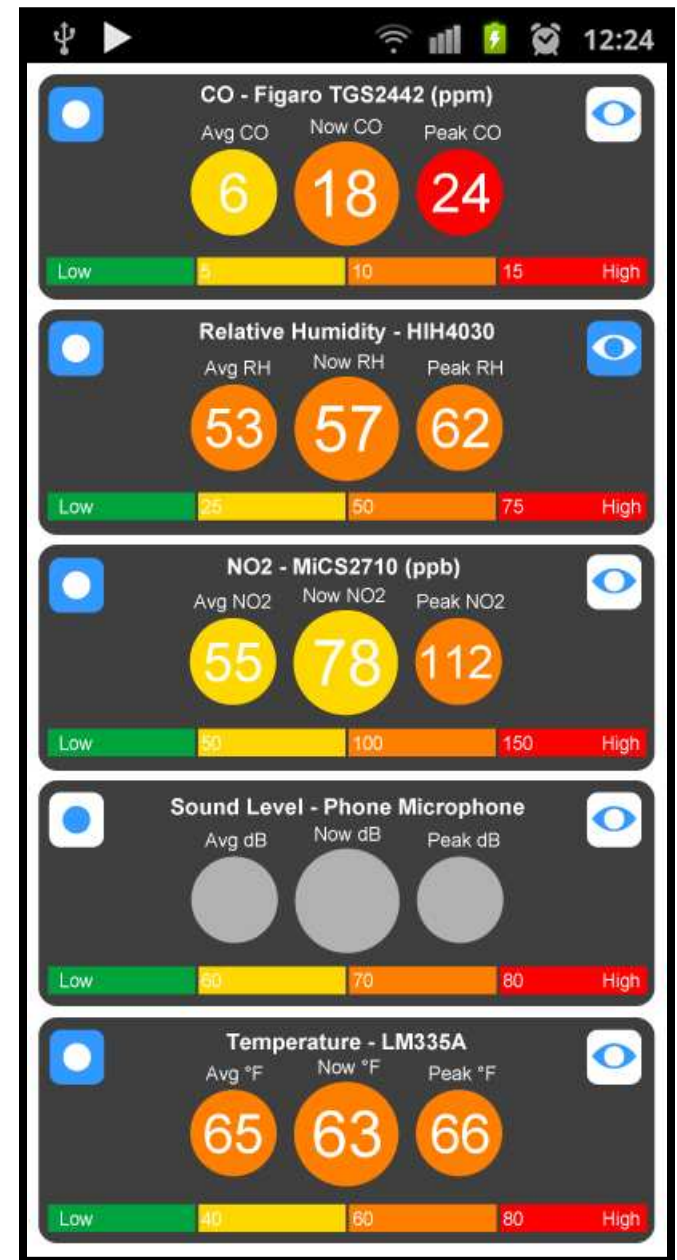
12:24

CO - Figaro TGS2442 (ppm)
Avg CO
6
Now CO
18
Peak CO
24
Low 5 10 15 High

Relative Humidity - HIH4030
Avg RH
53
Now RH
57
Peak RH
62
Low 25 50 75 High

NO2 - MiCS2710 (ppb)
Avg NO2
55
Now NO2
78
Peak NO2
112
Low 50 100 150 High

Sound Level - Phone Microphone
Avg dB
Now dB
Peak dB
Low 60 70 80 High

Temperature - LM335A
Avg °F
65
Now °F
63
Peak °F
66
Low 40 60 80 High